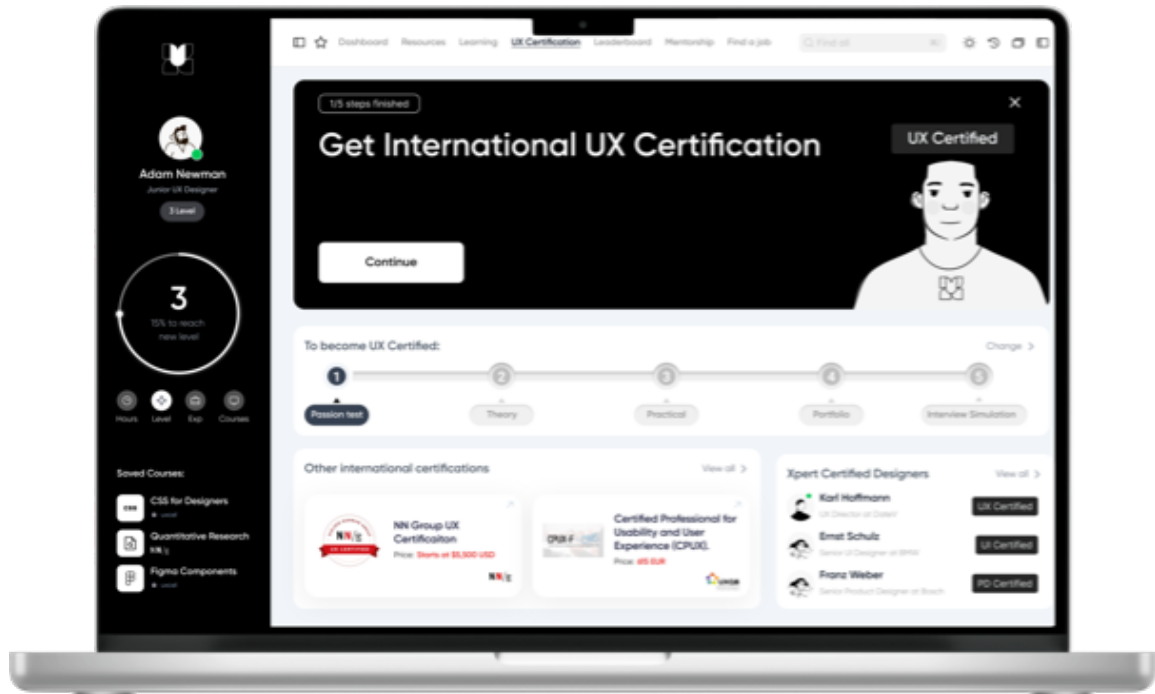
Dashboard Resources Learning UX Certification Leaderboard Mentorship Find a job

Find all

Adam Newman
Junior UX Designer
3 Level

3
15% to reach new level

Hours Level Exp Courses

Saved Courses:
CSS for Designers
Quantitative Research
Figma Components

1/5 steps finished
Get International UX Certification
UX Certified
Continue

To become UX Certified:
Change
1 2 3 4 5
Passion test Theory Practical Portfolio Interview Simulation

Other international certifications
View all
NN Group UX Certificaiton
Price: Starts at $5,500 USD
Certified Professional for Usability and User Experience (CPUX).
Price: 415 EUR

Xpert Certified Designers
View all
Karl Hoffmann
UX Certified
Ernst Schulz
UI Certified
Franz Weber
PD Certified